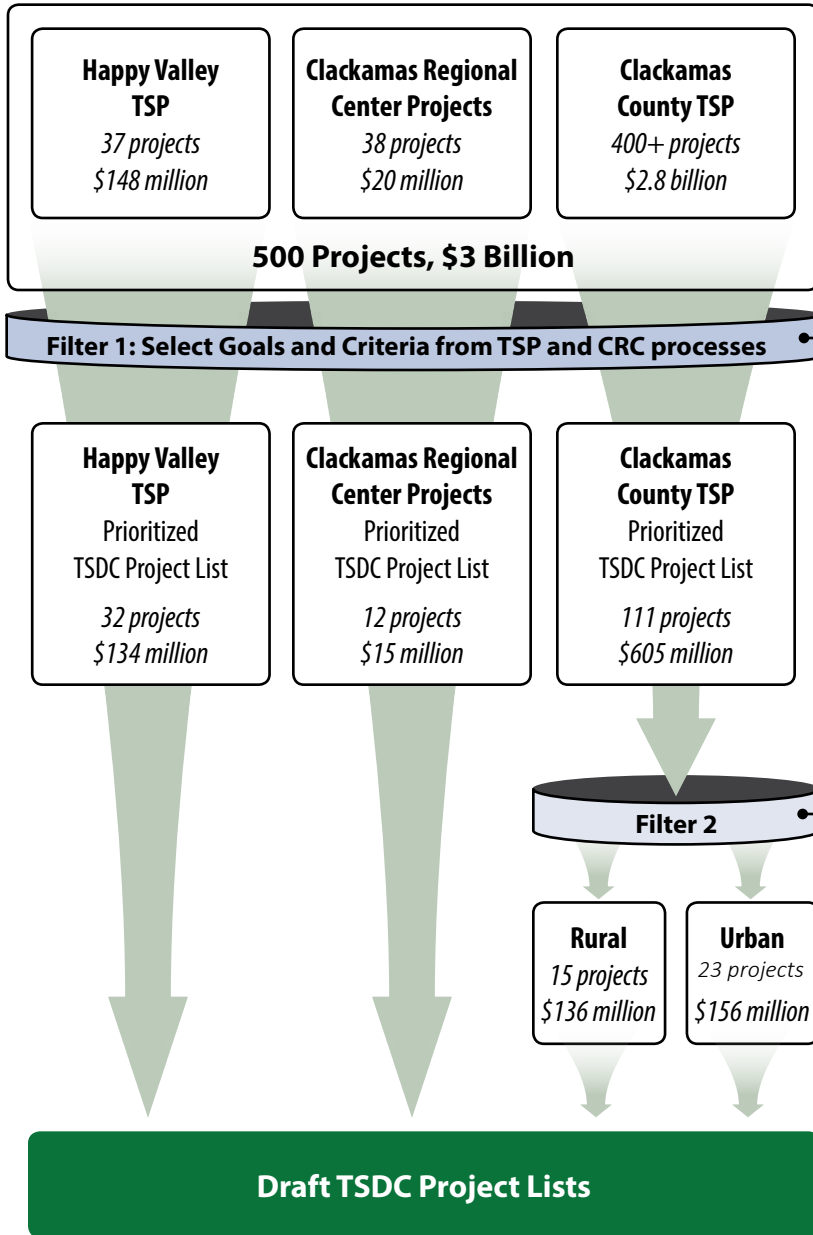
Happy Valley TSP
37 projects
\$148 million

Clackamas Regional Center Projects
38 projects
\$20 million

Clackamas County TSP
400+ projects
\$2.8 billion

500 Projects, \$3 Billion

Filter 1: Select Goals and Criteria from TSP and CRC processes

Happy Valley TSP
Prioritized TSDC Project List
32 projects
\$134 million

Clackamas Regional Center Projects
Prioritized TSDC Project List
12 projects
\$15 million

Clackamas County TSP
Prioritized TSDC Project List
111 projects
\$605 million

Filter 2

Rural
15 projects
\$136 million

Urban
23 projects
\$156 million

Draft TSDC Project Lists